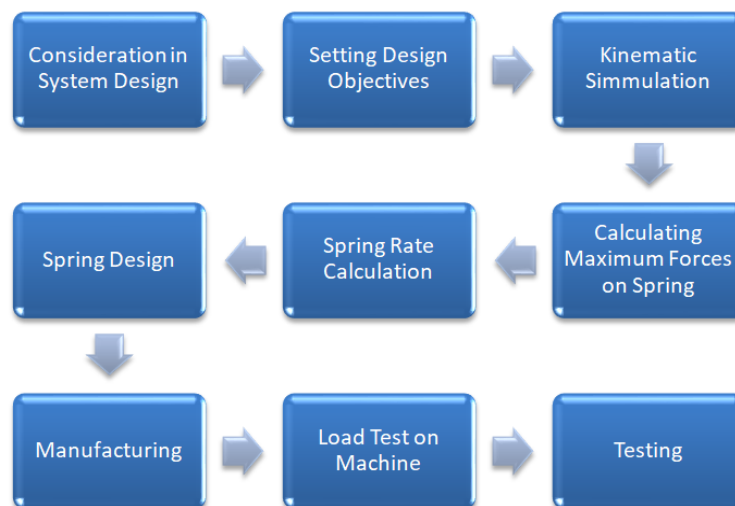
Consideration in System Design

Setting Design Objectives

Kinematic Simmulation

Calculating Maximum Forces on Spring

Spring Rate Calculation

Spring Design

Manufacturing

Load Test on Machine

Testing